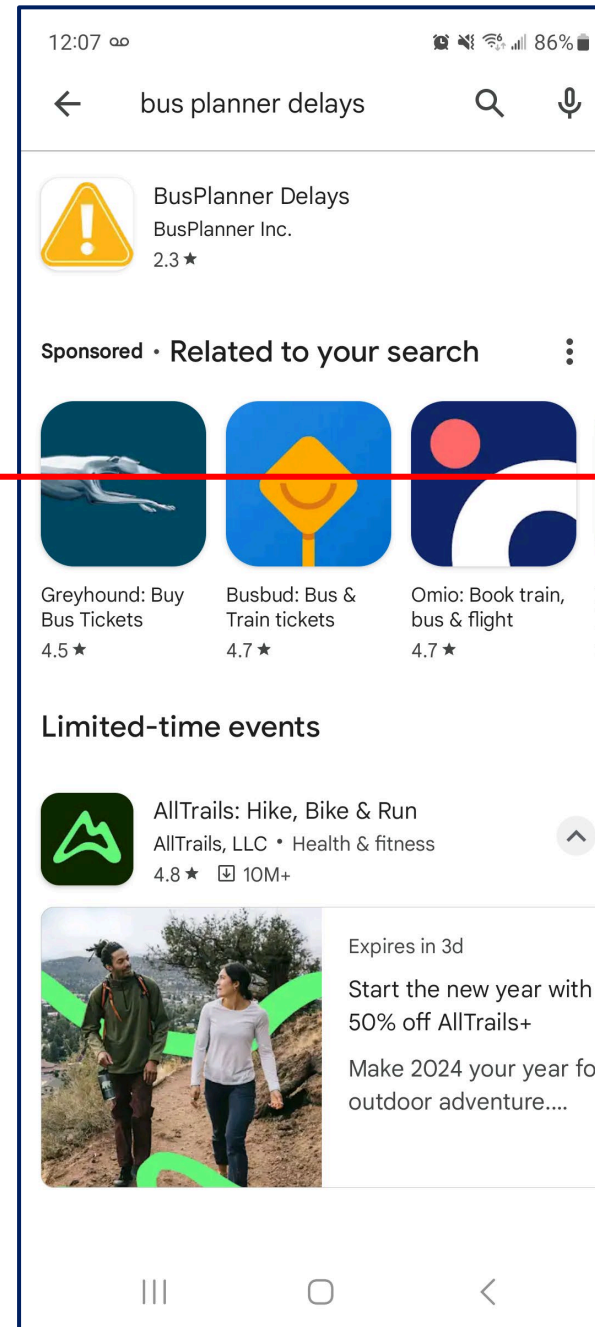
12:07 86%

bus planner delays

BusPlanner Delays
BusPlanner Inc.
2.3 ★

Sponsored · Related to your search

Greyhound: Buy Bus Tickets
4.5 ★

Busbud: Bus & Train tickets
4.7 ★

Omio: Book train, bus & flight
4.7 ★

Limited-time events

AllTrails: Hike, Bike & Run
AllTrails, LLC • Health & fitness
4.8 ★ 10M+

Expires in 3d
Start the new year with 50% off AllTrails+
Make 2024 your year fo outdoor adventure....